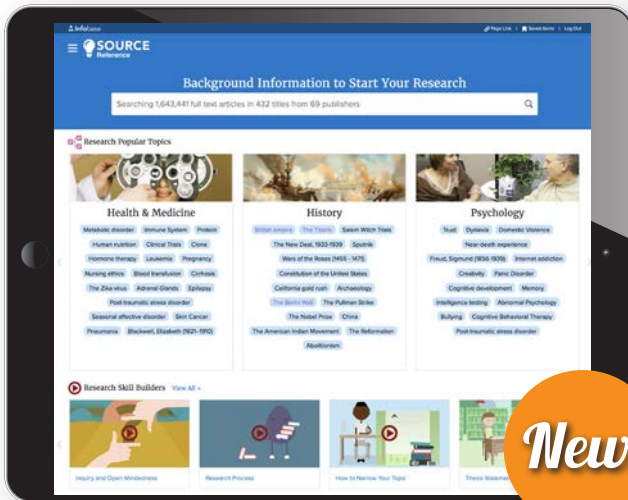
Infobase

Page Link | Saved Items | Log Out

SOURCE Reference

Background Information to Start Your Research

Searching 1,643,441 full text articles in 432 titles from 69 publishers

Research Popular Topics

Health & Medicine

Metabolic disorder | Immune System | Protein | Human nutrition | Clinical Trials | Clone | Hormone therapy | Leukemia | Pregnancy | Nursing ethics | Blood transfusion | Cirrhosis | The Zika virus | Adrenal Glands | Epilepsy | Post-traumatic stress disorder | Seasonal affective disorder | Skin Cancer | Pneumonia | Blackwell, Elizabeth (1821-1910)

History

British empire | The Titanic | Salem Witch Trials | The New Deal, 1933-1939 | Sputnik | Wars of the Roses (1455 - 1471) | Constitution of the United States | California gold rush | Archaeology | The Berlin Wall | The Pullman Strike | The Nobel Prize | China | The American Indian Movement | The Reformation | Abolitionism

Psychology

Trust | Dyslexia | Domestic Violence | Near-death experience | Freud, Sigmund (1856-1939) | Internet addiction | Creativity | Panic Disorder | Cognitive development | Memory | Intelligence testing | Abnormal Psychology | Bullying | Cognitive Behavioral Therapy | Post-traumatic stress disorder

Research Skill Builders View All »

Inquiry and Open Mindedness | Research Process | How to Narrow Your Topic | Thesis Statement

New